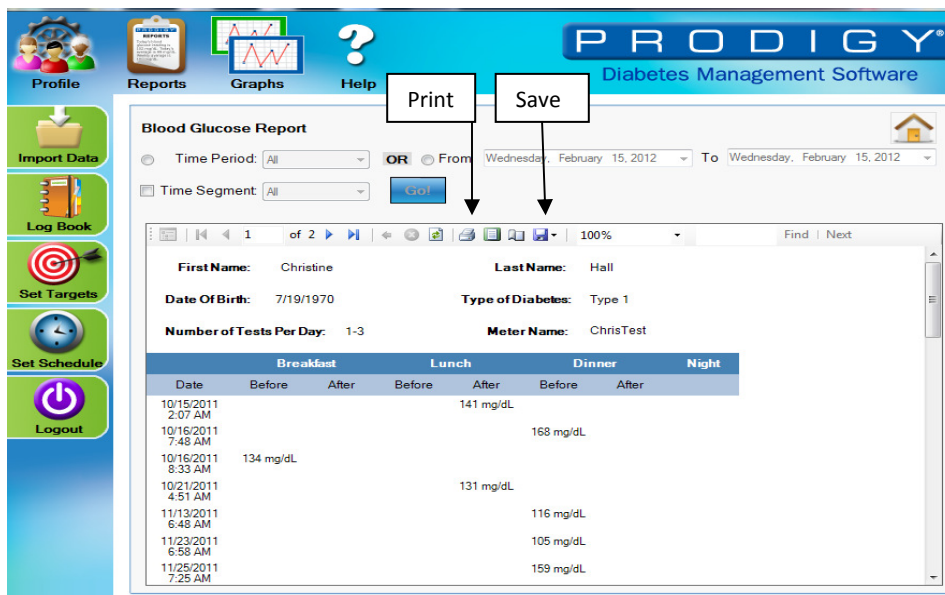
Profile Reports Graphs Help

PRODIGY®
Diabetes Management Software

Print Save

Import Data
Log Book
Set Targets
Set Schedule
Logout

Blood Glucose Report

Time Period: All OR From Wednesday, February 15, 2012 To Wednesday, February 15, 2012

Time Segment: All Go!

1 of 2 100% Find | Next

First Name: Christine Last Name: Hall

Date Of Birth: 7/19/1970 Type of Diabetes: Type 1

Number of Tests Per Day: 1-3 Meter Name: ChrisTest

| Date | Breakfast Before | Breakfast After | Lunch Before | Lunch After | Dinner Before | Dinner After | Night |
|---|---|---|---|---|---|---|---|
| 10/15/2011 2:07 AM | | | | 141 mg/dL | | | |
| 10/16/2011 7:48 AM | | | | | 168 mg/dL | | |
| 10/16/2011 8:33 AM | 134 mg/dL | | | | | | |
| 10/21/2011 4:51 AM | | | | 131 mg/dL | | | |
| 11/13/2011 6:48 AM | | | | | 116 mg/dL | | |
| 11/23/2011 6:58 AM | | | | | 105 mg/dL | | |
| 11/25/2011 7:25 AM | | | | | 159 mg/dL | | |